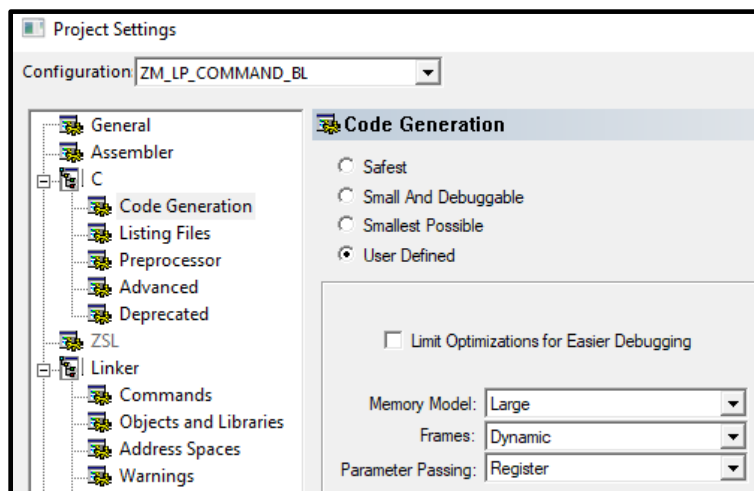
Project Settings

Configuration: ZM_LP_COMMAND_BL

General
Assembler
C
Code Generation
Listing Files
Preprocessor
Advanced
Deprecated
ZSL
Linker
Commands
Objects and Libraries
Address Spaces
Warnings

Code Generation

Safest
Small And Debuggable
Smallest Possible
User Defined

Limit Optimizations for Easier Debugging

Memory Model: Large
Frames: Dynamic
Parameter Passing: Register